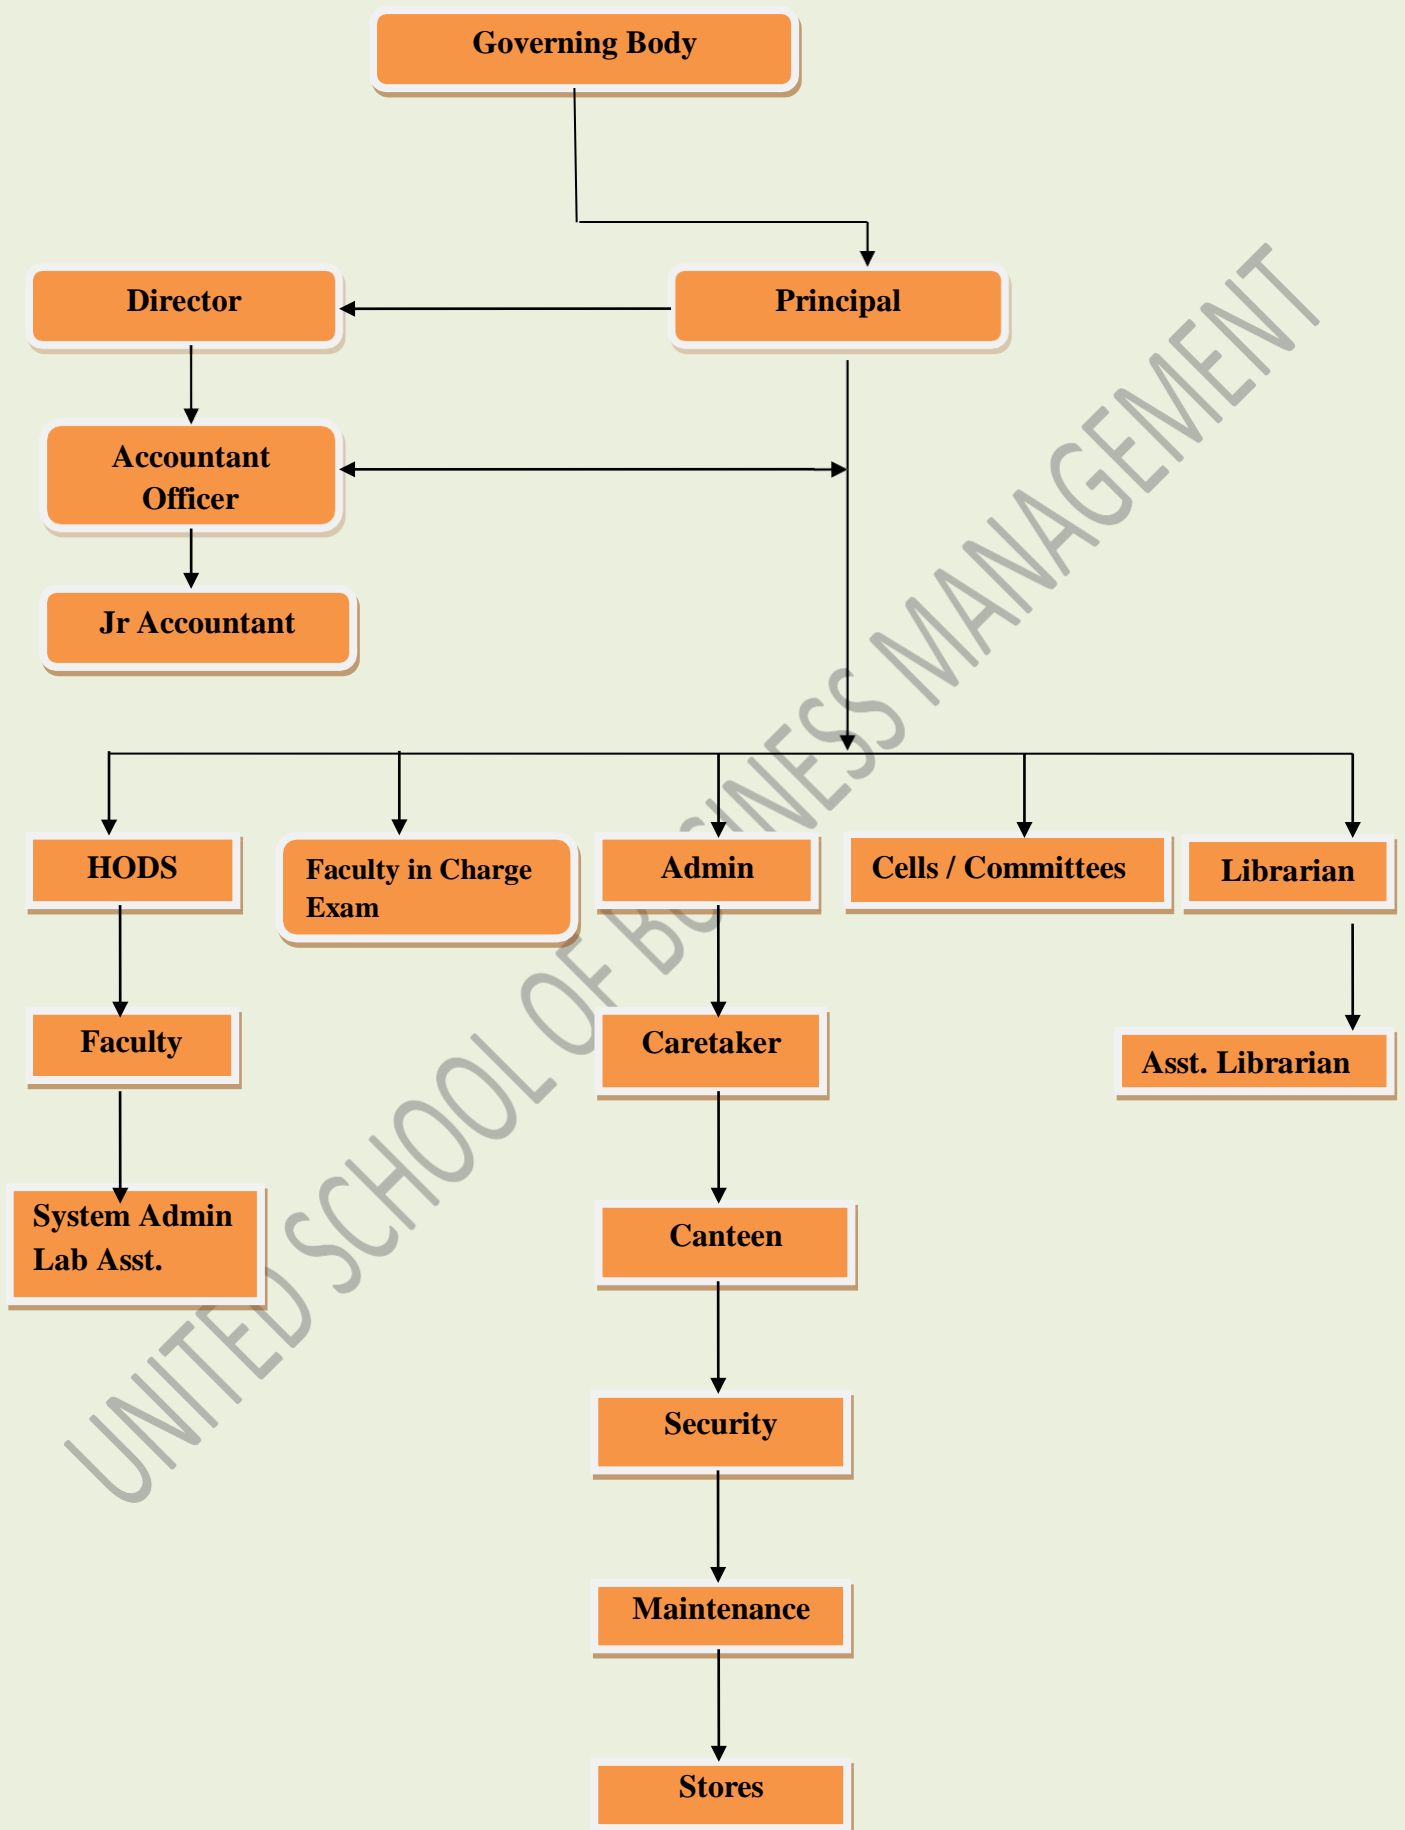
Governing Body

Director

Principal

Accountant Officer

Jr Accountant

HODS

Faculty in Charge Exam

Admin

Cells / Committees

Librarian

Faculty

Caretaker

Asst. Librarian

System Admin Lab Asst.

Canteen

Security

Maintenance

Stores

UNITED SCHOOL OF BUSINESS MANAGEMENT